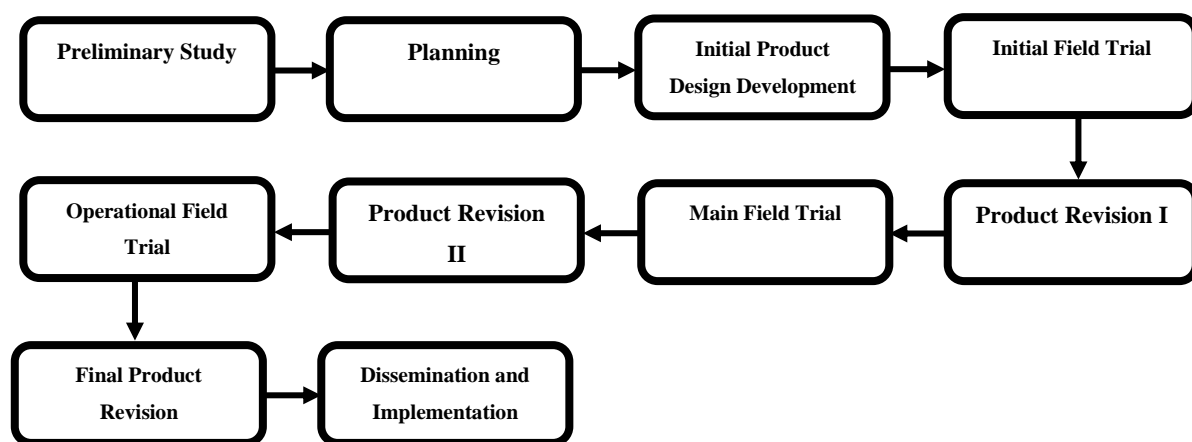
Preliminary Study

Planning

Initial Product Design Development

Initial Field Trial

Product Revision I

Main Field Trial

Product Revision II

Operational Field Trial

Final Product Revision

Dissemination and Implementation